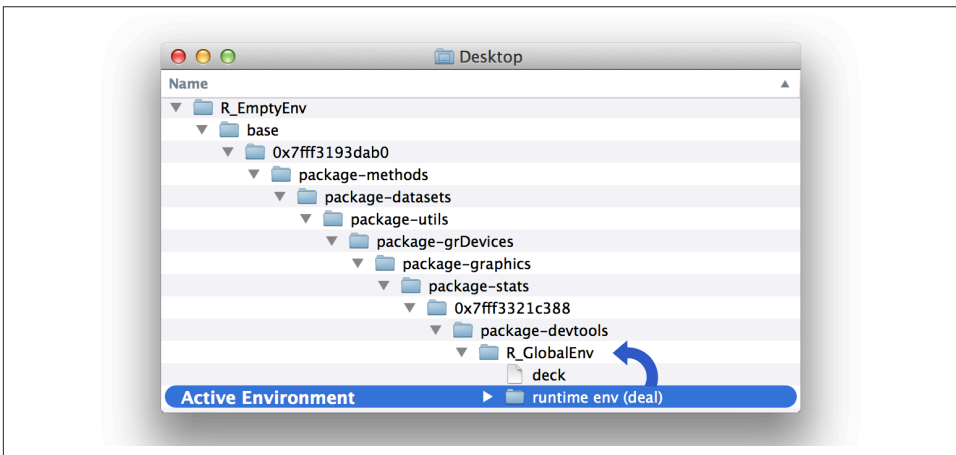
Desktop

Name

R_EmptyEnv
base
0x7fff3193dab0
package-methods
package-datasets
package-utils
package-grDevices
package-graphics
package-stats
0x7fff3321c388
package-devtools
R_GlobalEnv
deck
Active Environment
runtime env (deal)